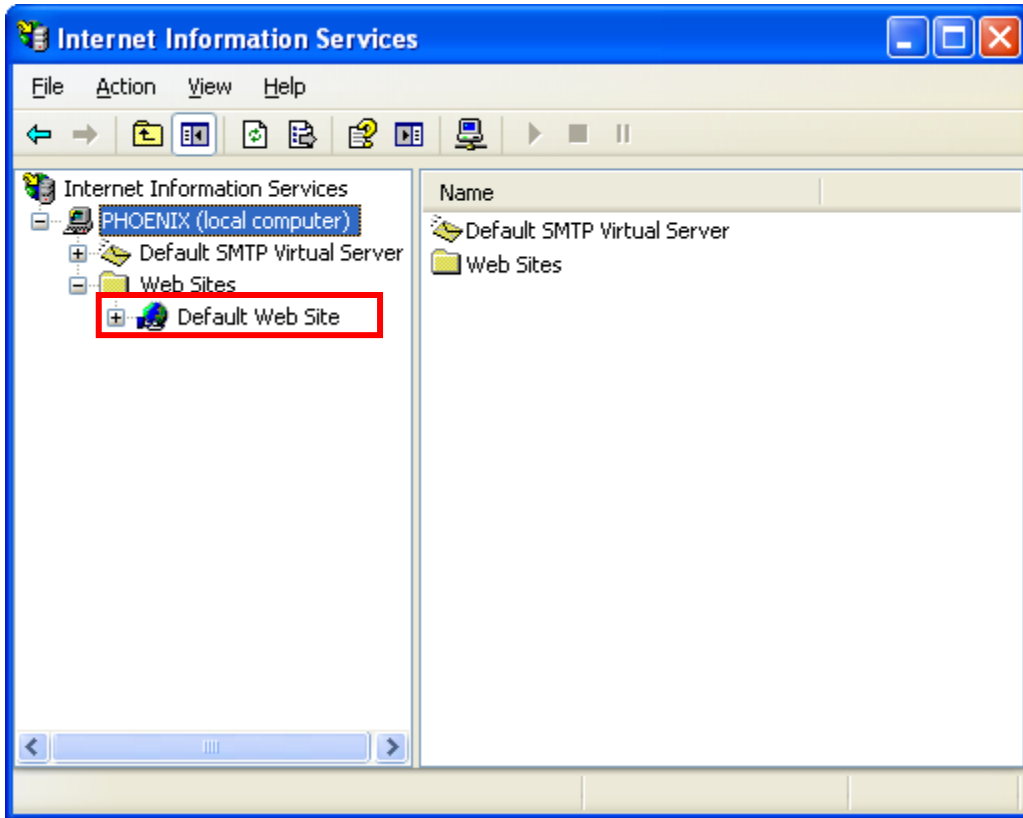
Internet Information Services

File Action View Help

Internet Information Services
PHOENIX (local computer)
Default SMTP Virtual Server
Web Sites
Default Web Site

Name
Default SMTP Virtual Server
Web Sites